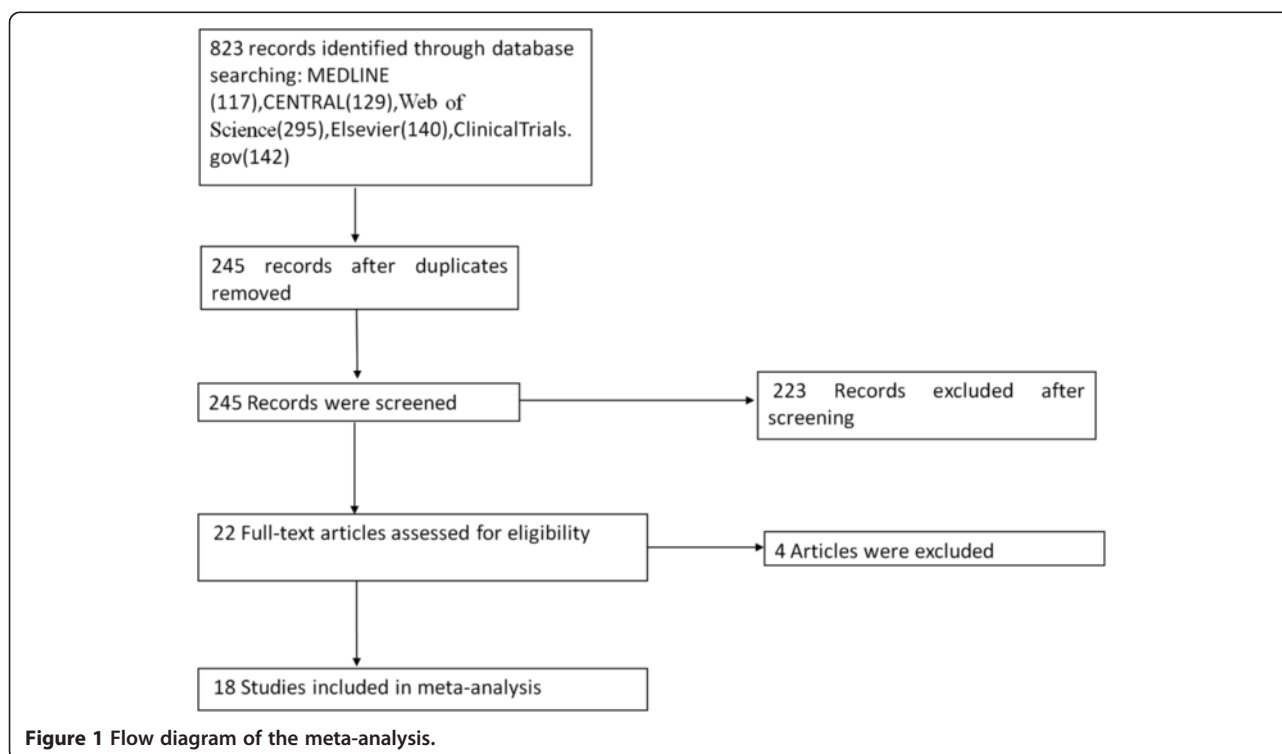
823 records identified through database searching: MEDLINE (117),CENTRAL(129),Web of Science(295),Elsevier(140),ClinicalTrials.gov(142)

245 records after duplicates removed

245 Records were screened

223 Records excluded after screening

22 Full-text articles assessed for eligibility

4 Articles were excluded

18 Studies included in meta-analysis

Figure 1 Flow diagram of the meta-analysis.